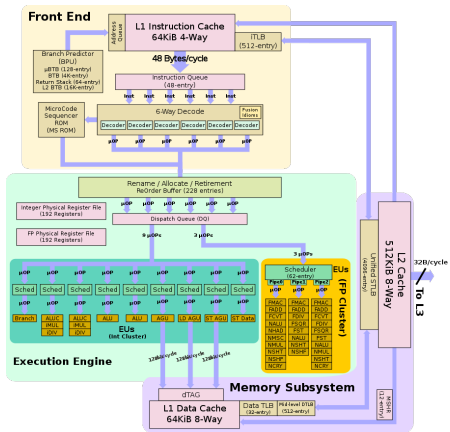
Front End

Address Queue

L1 Instruction Cache
64KiB 4-Way

ITLB
(512-entry)

Branch Predictor
(BPU)
µBTB (128-entry)
BTB (4K-entry)
Return Stack (64-entry)
L2 BTB (16K-entry)

48 Bytes/cycle

Instruction Queue
(48-entry)

Inst Inst Inst Inst Inst Inst

MicroCode Sequencer ROM
(MS ROM)

6-Way Decode

Fusion Idioms

Decoder Decoder Decoder Decoder Decoder Decoder

µOP µOP µOP µOP µOP µOP

Rename / Allocate / Retirement
ReOrder Buffer (228 entries)

Integer Physical Register File
(192 Registers)

µOP µOP µOP µOP µOP µOP

FP Physical Register File
(192 Registers)

Dispatch Queue (DQ)

8 µOPs

3 µOPs

3 µOPs

µOP µOP µOP µOP µOP µOP µOP µOP

Sched Sched Sched Sched Sched Sched Sched Sched

µOP µOP µOP µOP µOP µOP µOP µOP

Branch ALU ALU ALU ALU AGU LD AGU ST AGU ST Data

ALUC
IMUL
IDIV

ALUC
IMUL
IDIV

EUs
(Int Cluster)

Scheduler
(62-entry)

Pipe0 Pipe1 Pipe2

µOP µOP µOP

FMAC
FADD
FCVT
NALU
NHAD
NMSC
NMUL
NSHT
NSHP

FMAC
FADD
FDIV
FSQR
FST
NALU
NSHT
NSHP

FMAC
FADD
FCVT
FDIV
FSQR
FST
NALU
NSHT
NCRY

EUs
(FP Cluster)

Execution Engine

Unified STLB
(4096-entry)

L2 Cache
512KiB 8-Way

32B/cycle

To L3

12B/cycle

12B/cycle

12B/cycle

Memory Subsystem

dTAG

L1 Data Cache
64KiB 8-Way

Data TLB
(32-entry)

Mid-level DTLB
(512-entry)

MSHR
(12-entry)